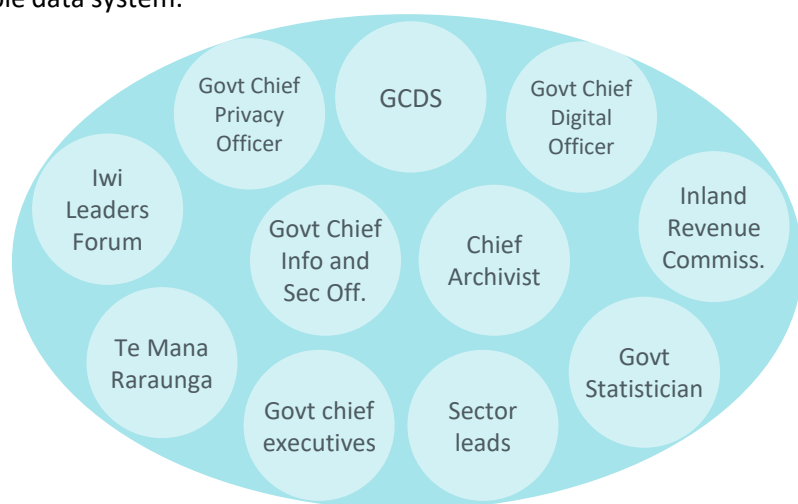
ble data system.

Govt Chief Privacy Officer

GCDS

Govt Chief Digital Officer

Iwi Leaders Forum

Govt Chief Info and Sec Off.

Chief Archivist

Inland Revenue Commiss.

Te Mana Raraunga

Govt Statistician

Govt chief executives

Sector leads